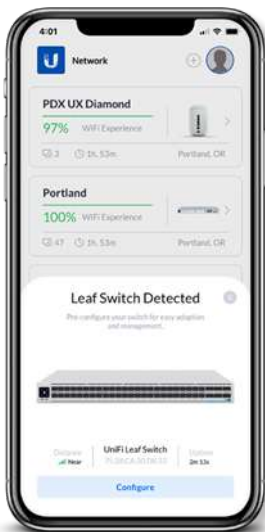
4:01

U Network

PDX UX Diamond
97% WiFi Experience
3 1h 53m Portland, OR

Portland
100% WiFi Experience
47 1h 53m Portland, OR

Leaf Switch Detected
Pre-configure your switch for easy adoption and management.

Distance
Near

UniFi Leaf Switch
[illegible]

Uptime
2m 13s

Configure